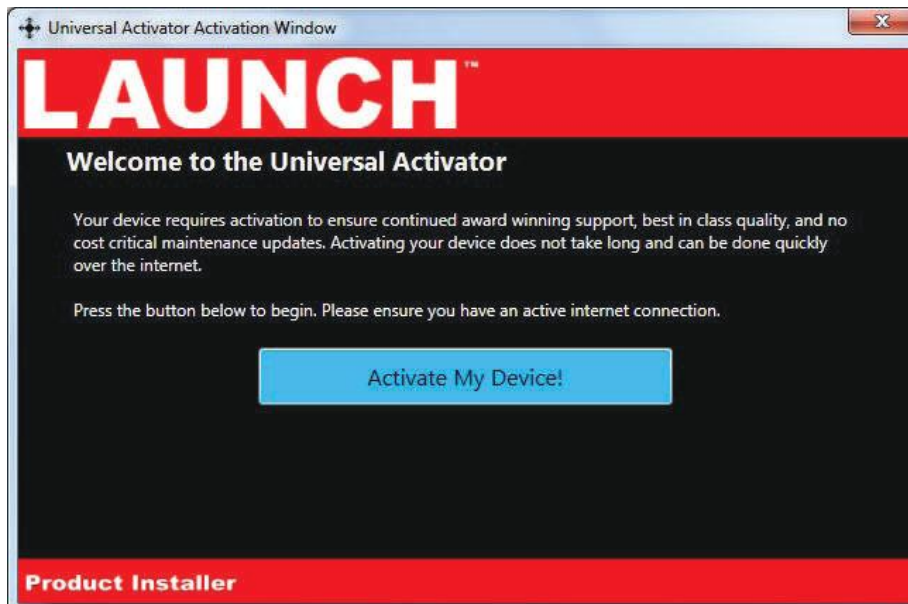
Universal Activator Activation Window

LAUNCH™

Welcome to the Universal Activator

Your device requires activation to ensure continued award winning support, best in class quality, and no cost critical maintenance updates. Activating your device does not take long and can be done quickly over the internet.

Press the button below to begin. Please ensure you have an active internet connection.

Activate My Device!

Product Installer